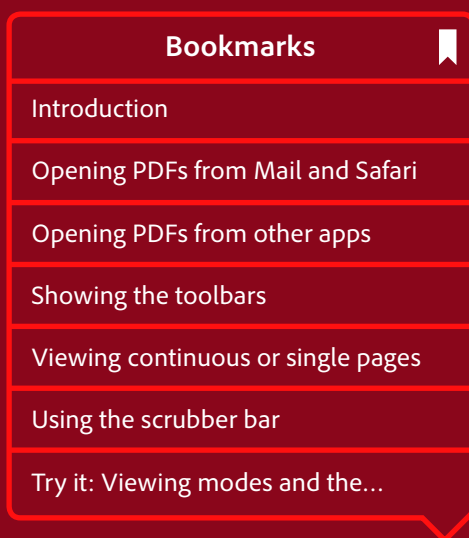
Bookmarks

Introduction

Opening PDFs from Mail and Safari

Opening PDFs from other apps

Showing the toolbars

Viewing continuous or single pages

Using the scrubber bar

Try it: Viewing modes and the...